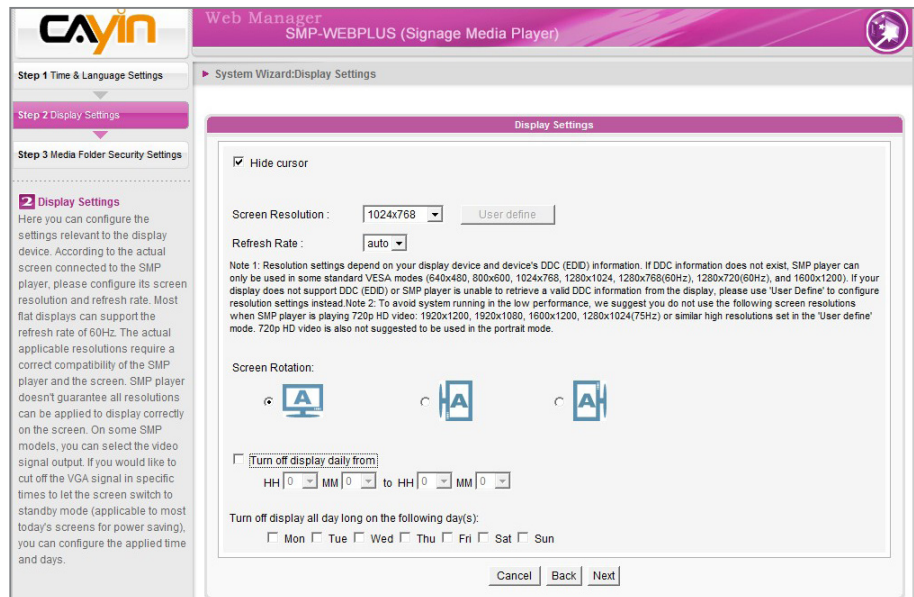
CAYIN

Web Manager
SMP-WEBPLUS (Signage Media Player)

Step 1 Time & Language Settings

Step 2 Display Settings

Step 3 Media Folder Security Settings

2 Display Settings
Here you can configure the settings relevant to the display device. According to the actual screen connected to the SMP player, please configure its screen resolution and refresh rate. Most flat displays can support the refresh rate of 60Hz. The actual applicable resolutions require a correct compatibility of the SMP player and the screen. SMP player doesn't guarantee all resolutions can be applied to display correctly on the screen. On some SMP models, you can select the video signal output. If you would like to cut off the VGA signal in specific times to let the screen switch to standby mode (applicable to most today's screens for power saving), you can configure the applied time and days.

▶ System Wizard:Display Settings

Display Settings

☑ Hide cursor

Screen Resolution : 1024x768 User define

Refresh Rate : auto

Note 1: Resolution settings depend on your display device and device's DDC (EDID) information. If DDC information does not exist, SMP player can only be used in some standard VESA modes (640x480, 800x600, 1024x768, 1280x1024, 1280x768(60Hz), 1280x720(60Hz), and 1600x1200). If your display does not support DDC (EDID) or SMP player is unable to retrieve a valid DDC information from the display, please use 'User Define' to configure resolution settings instead.Note 2: To avoid system running in the low performance, we suggest you do not use the following screen resolutions when SMP player is playing 720p HD video: 1920x1200, 1920x1080, 1600x1200, 1280x1024(75Hz) or similar high resolutions set in the 'User define' mode. 720p HD video is also not suggested to be used in the portrait mode.

Screen Rotation:

A A A

☐ Turn off display daily from
HH 0 MM 0 to HH 0 MM 0

Turn off display all day long on the following day(s):
☐ Mon ☐ Tue ☐ Wed ☐ Thu ☐ Fri ☐ Sat ☐ Sun

Cancel Back Next